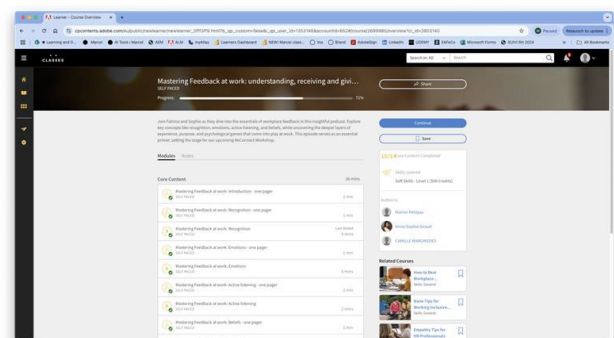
Learner - Course Overview

cpcontents.adobe.com/public/learner/learner

Paused

Relaunch to update

All Bookmarks

CLASSES

Search in: All

Search

Mastering Feedback at work: understanding, receiving and givi...

SELF PACED

Progress

75%

Share

Join Fabrice and Sophie as they dive into the essentials of workplace feedback in this insightful podcast. Explore key concepts like recognition, emotions, active listening, and beliefs, while uncovering the deeper layers of experience, purpose, and psychological games that come into play at work. This episode serves as an essential primer, setting the stage for our upcoming ReConnect Workshop.

Continue

Save

Modules

Notes

Core Content

26 mins

Mastering Feedback at work: Introduction - one pager

SELF PACED

Mastering Feedback at work: Recognition - one pager

SELF PACED

Mastering Feedback at work: Recognition

SELF PACED

Mastering Feedback at work: Emotions - one pager

SELF PACED

Mastering Feedback at work: Emotions

SELF PACED

Mastering Feedback at work: Active listening - one pager

SELF PACED

Mastering Feedback at work: Active listening

SELF PACED

Mastering Feedback at work: Beliefs - one pager

SELF PACED

Skills covered

Soft Skills - Level 1 (Skill Credits)

Authors

Fabrice

Anne-Sophie

CAMILLE MAGNENOZ

Related Courses

How to Beat Workplace...

Quick Tips for Working Inclusive...

Empathy Tips for HR Professionals